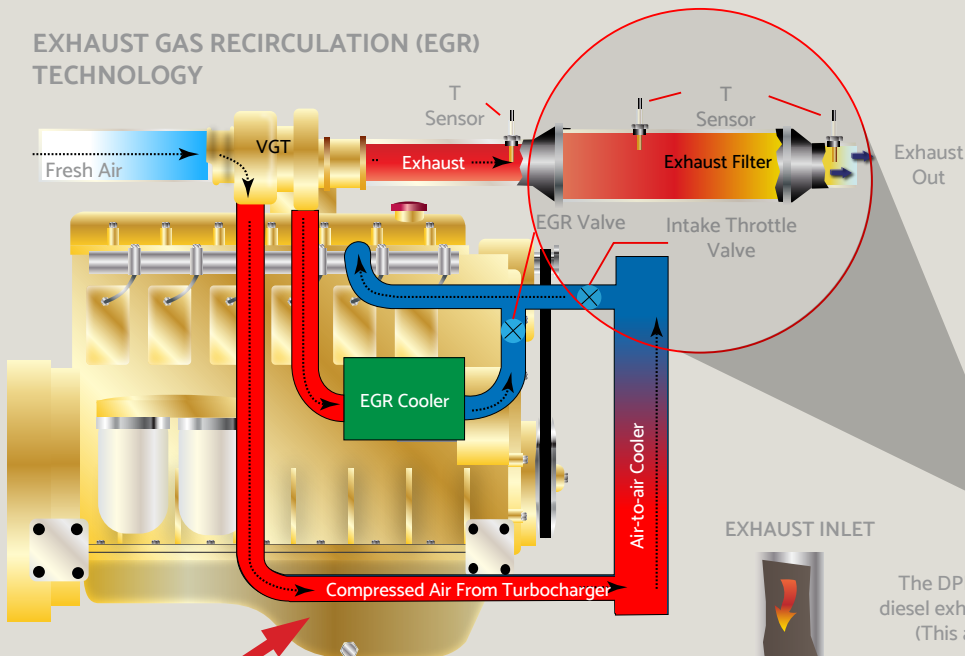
EXHAUST GAS RECIRCULATION (EGR) TECHNOLOGY

T Sensor

T Sensor

Fresh Air

VGT

Exhaust

Exhaust Filter

Exhaust Out

EGR Valve

Intake Throttle Valve

EGR Cooler

Air-to-air Cooler

Compressed Air From Turbocharger

EXHAUST INLET

The DP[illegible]
diesel exh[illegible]
(This a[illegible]